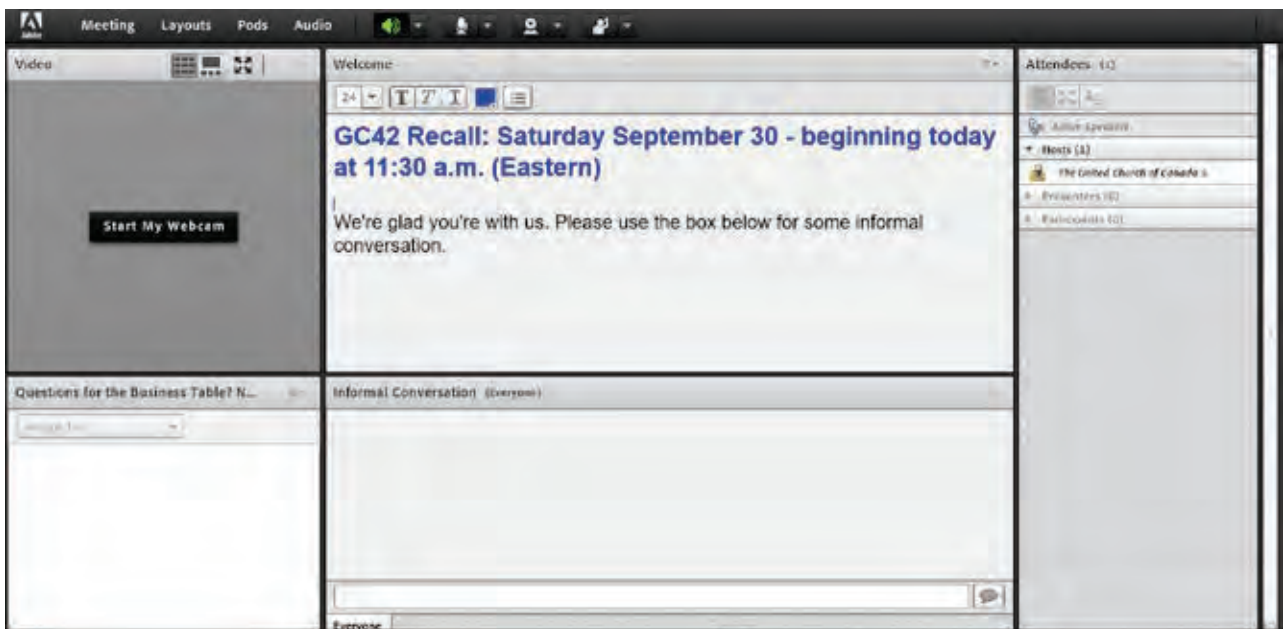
Meeting Layouts Pods Audio

Video

Start My Webcam

Welcome

24

GC42 Recall: Saturday September 30 - beginning today at 11:30 a.m. (Eastern)

We're glad you're with us. Please use the box below for some informal conversation.

Attendees (1)

Active Speakers

Hosts (1)

The United Church of Canada

Presenters (0)

Participants (0)

Questions for the Business Table? N...

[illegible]

Informal Conversation (Everyone)

Everyone